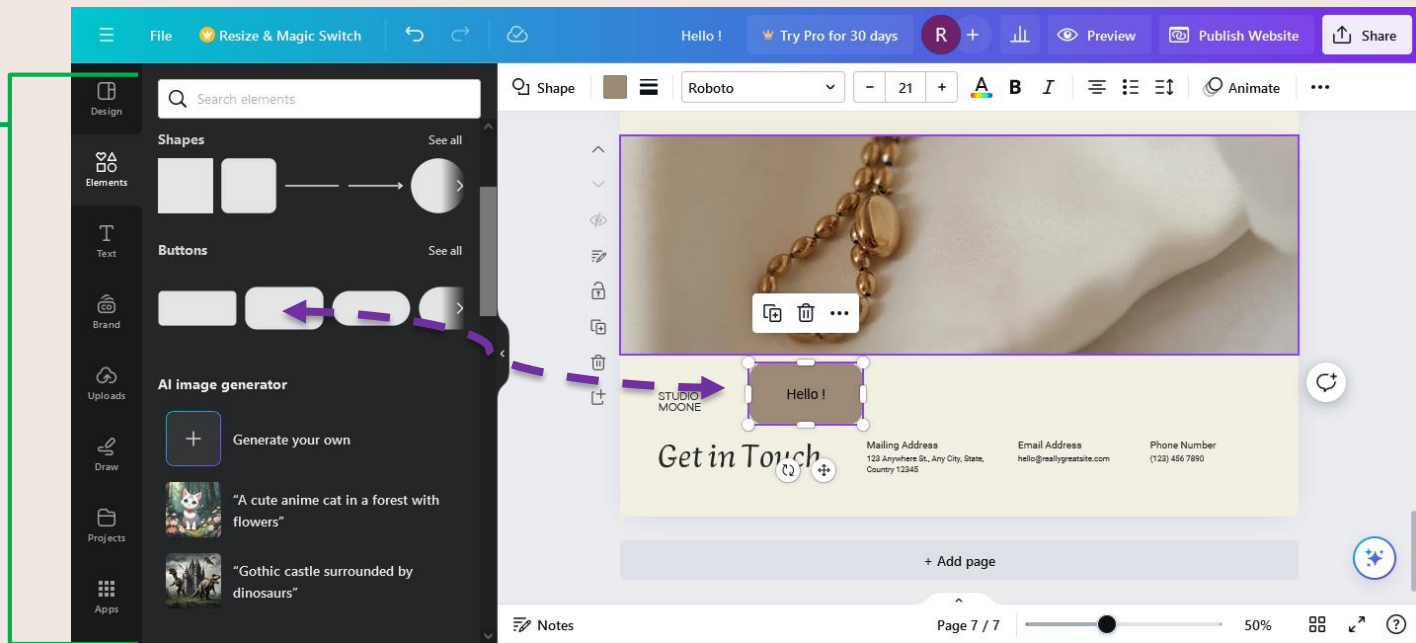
File Resize & Magic Switch Hello ! Try Pro for 30 days R + Preview Publish Website Share

Shape Roboto − 21 + B I Animate •••

Design
Elements
Text
Brand
Uploads
Draw
Projects
Apps

Search elements

Shapes See all

Buttons See all

AI image generator

Generate your own

"A cute anime cat in a forest with flowers"

"Gothic castle surrounded by dinosaurs"

STUDIO MOONE

Hello !

Get in Touch

Mailing Address
123 Anywhere St., Any City, State, Country 12345

Email Address
hello@reallygreatsite.com

Phone Number
(123) 456 7890

+ Add page

Notes Page 7 / 7 50% ?